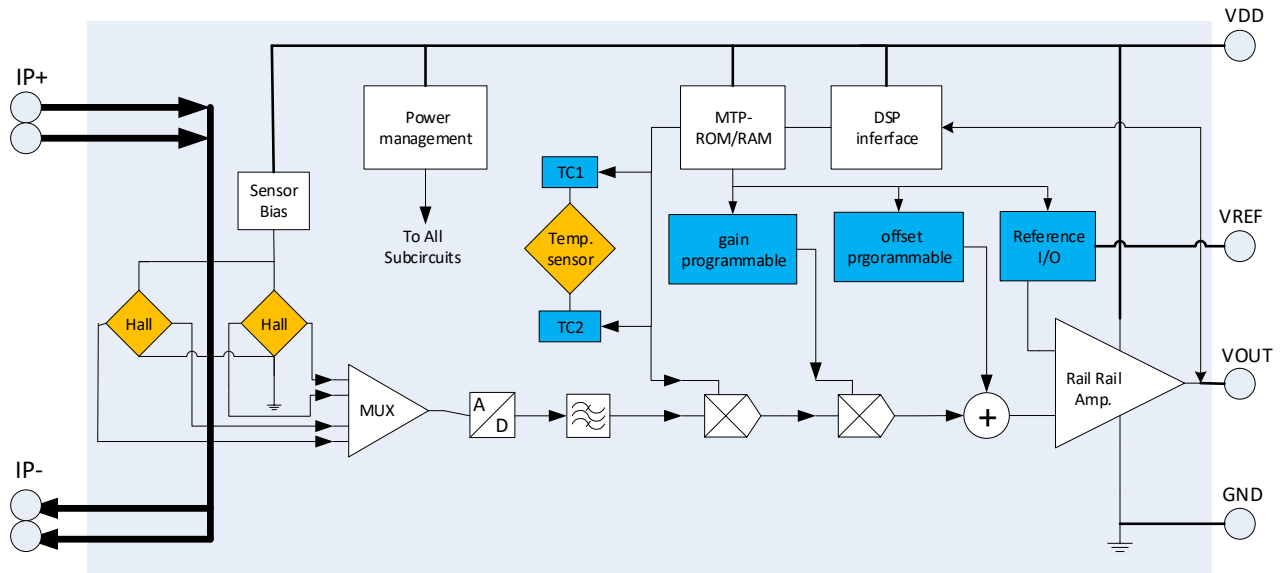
VDD

IP+

Power management

To All Subcircuits

MTP-ROM/RAM

DSP inferface

TC1

Temp. sensor

TC2

Sensor Bias

gain programmable

offset prgorammable

Reference I/O

VREF

Hall

Hall

MUX

A

D

+

Rail Rail Amp.

VOUT

IP-

GND